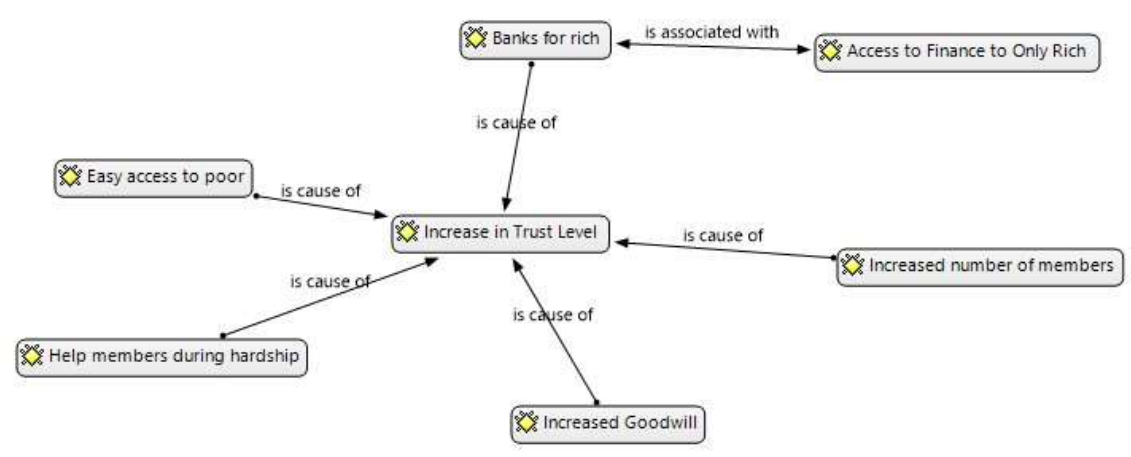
Banks for rich

is associated with

Access to Finance to Only Rich

is cause of

Easy access to poor

is cause of

Increase in Trust Level

is cause of

Increased number of members

is cause of

is cause of

Help members during hardship

Increased Goodwill